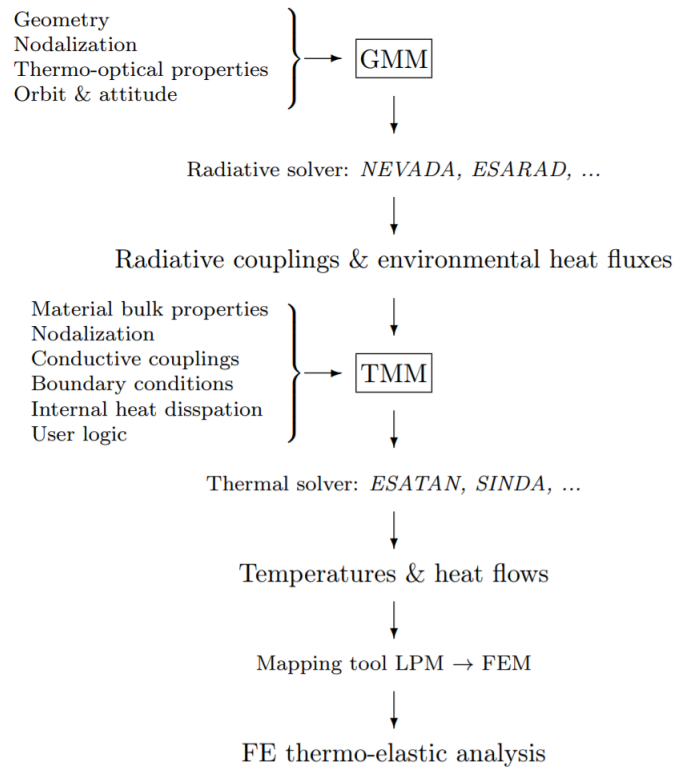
Geometry
Nodalization
Thermo-optical properties
Orbit & attitude

GMM

Radiative solver: *NEVADA*, *ESARAD*, ...

Radiative couplings & environmental heat fluxes

Material bulk properties
Nodalization
Conductive couplings
Boundary conditions
Internal heat disspation
User logic

TMM

Thermal solver: *ESATAN*, *SINDA*, ...

Temperatures & heat flows

Mapping tool LPM $\rightarrow$ FEM

FE thermo-elastic analysis